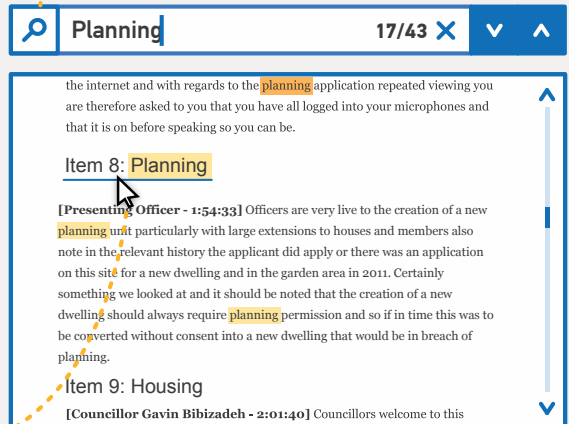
Planning

17/43

the internet and with regards to the planning application repeated viewing you are therefore asked to you that you have all logged into your microphones and that it is on before speaking so you can be.

Item 8: Planning

[Presenting Officer - 1:54:33] Officers are very live to the creation of a new planning unit particularly with large extensions to houses and members also note in the relevant history the applicant did apply or there was an application on this site for a new dwelling and in the garden area in 2011. Certainly something we looked at and it should be noted that the creation of a new dwelling should always require planning permission and so if in time this was to be converted without consent into a new dwelling that would be in breach of planning.

Item 9: Housing

[Councillor Gavin Bibizadeh - 2:01:40] Councillors welcome to this